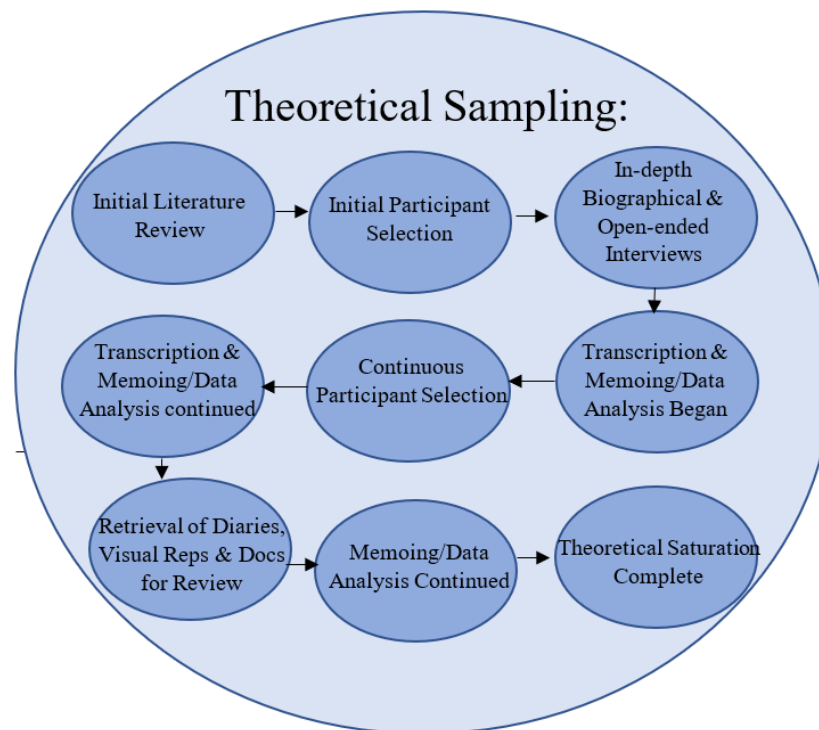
Theoretical Sampling:

Initial Literature Review

Initial Participant Selection

In-depth Biographical & Open-ended Interviews

Transcription & Memoing/Data Analysis Began

Continuous Participant Selection

Transcription & Memoing/Data Analysis continued

Retrieval of Diaries, Visual Reps & Docs for Review

Memoing/Data Analysis Continued

Theoretical Saturation Complete